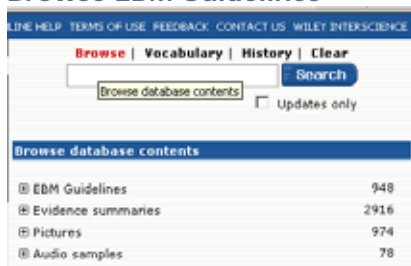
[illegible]

LINE HELP TERMS OF USE FEEDBACK CONTACT US WILEY INTERSCIENCE

Browse | Vocabulary | History | Clear

Search

Browse database contents

Updates only

Browse database contents

| | |
|---|---|
| ⊞ EBM Guidelines | 948 |
| ⊞ Evidence summaries | 2916 |
| ⊞ Pictures | 974 |
| ⊞ Audio samples | 78 |